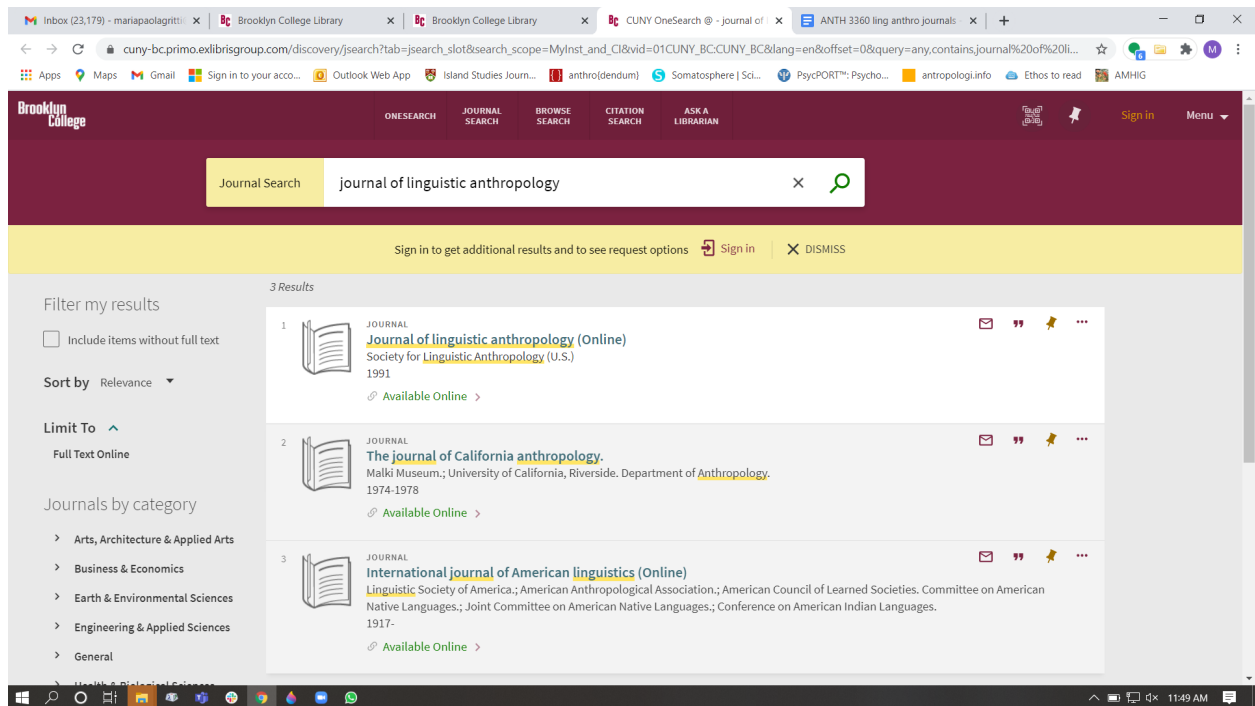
Inbox (23,179) - mariapaolagritti
Brooklyn College Library
Brooklyn College Library
CUNY OneSearch @ - journal of
ANTH 3360 ling anthro journals

cuny-bc.primo.exlibrisgroup.com/discovery/jsearch?tab=jsearch_slot&search_scope=MyInst_and_CI&vid=01CUNY_BC:CUNY_BC&lang=en&offset=0&query=any,contains,journal%20of%20li...

Apps Maps Gmail Sign in to your acco... Outlook Web App Island Studies Journ... anthro{dendum} Somatosphere | Sci... PsycPORT™: Psycho... antropologi.info Ethos to read AMHIG

Brooklyn College

ONESEARCH JOURNAL SEARCH BROWSE SEARCH CITATION SEARCH ASK A LIBRARIAN

Sign in Menu

Journal Search journal of linguistic anthropology

Sign in to get additional results and to see request options Sign in DISMISS

Filter my results

Include items without full text

Sort by Relevance

Limit To

Full Text Online

Journals by category

Arts, Architecture & Applied Arts
Business & Economics
Earth & Environmental Sciences
Engineering & Applied Sciences
General

3 Results

1 JOURNAL
Journal of linguistic anthropology (Online)
Society for Linguistic Anthropology (U.S.)
1991
Available Online

2 JOURNAL
The journal of California anthropology.
Malki Museum.; University of California, Riverside. Department of Anthropology.
1974-1978
Available Online

3 JOURNAL
International journal of American linguistics (Online)
Linguistic Society of America.; American Anthropological Association.; American Council of Learned Societies. Committee on American Native Languages.; Joint Committee on American Native Languages.; Conference on American Indian Languages.
1917-
Available Online

11:49 AM